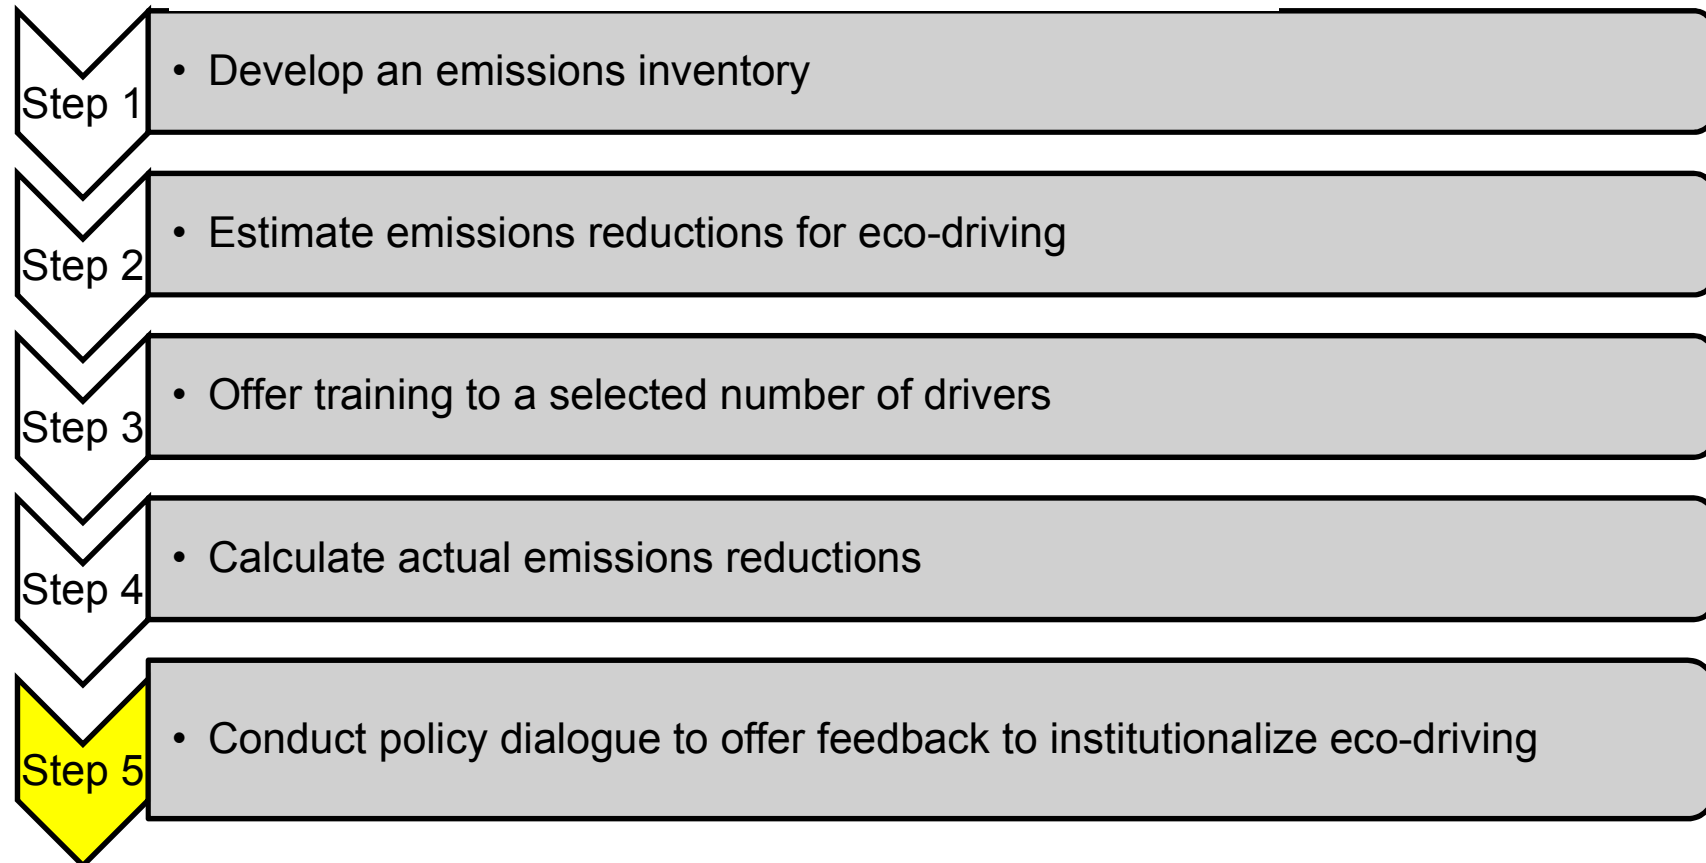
Step 1
• Develop an emissions inventory

Step 2
• Estimate emissions reductions for eco-driving

Step 3
• Offer training to a selected number of drivers

Step 4
• Calculate actual emissions reductions

Step 5
• Conduct policy dialogue to offer feedback to institutionalize eco-driving